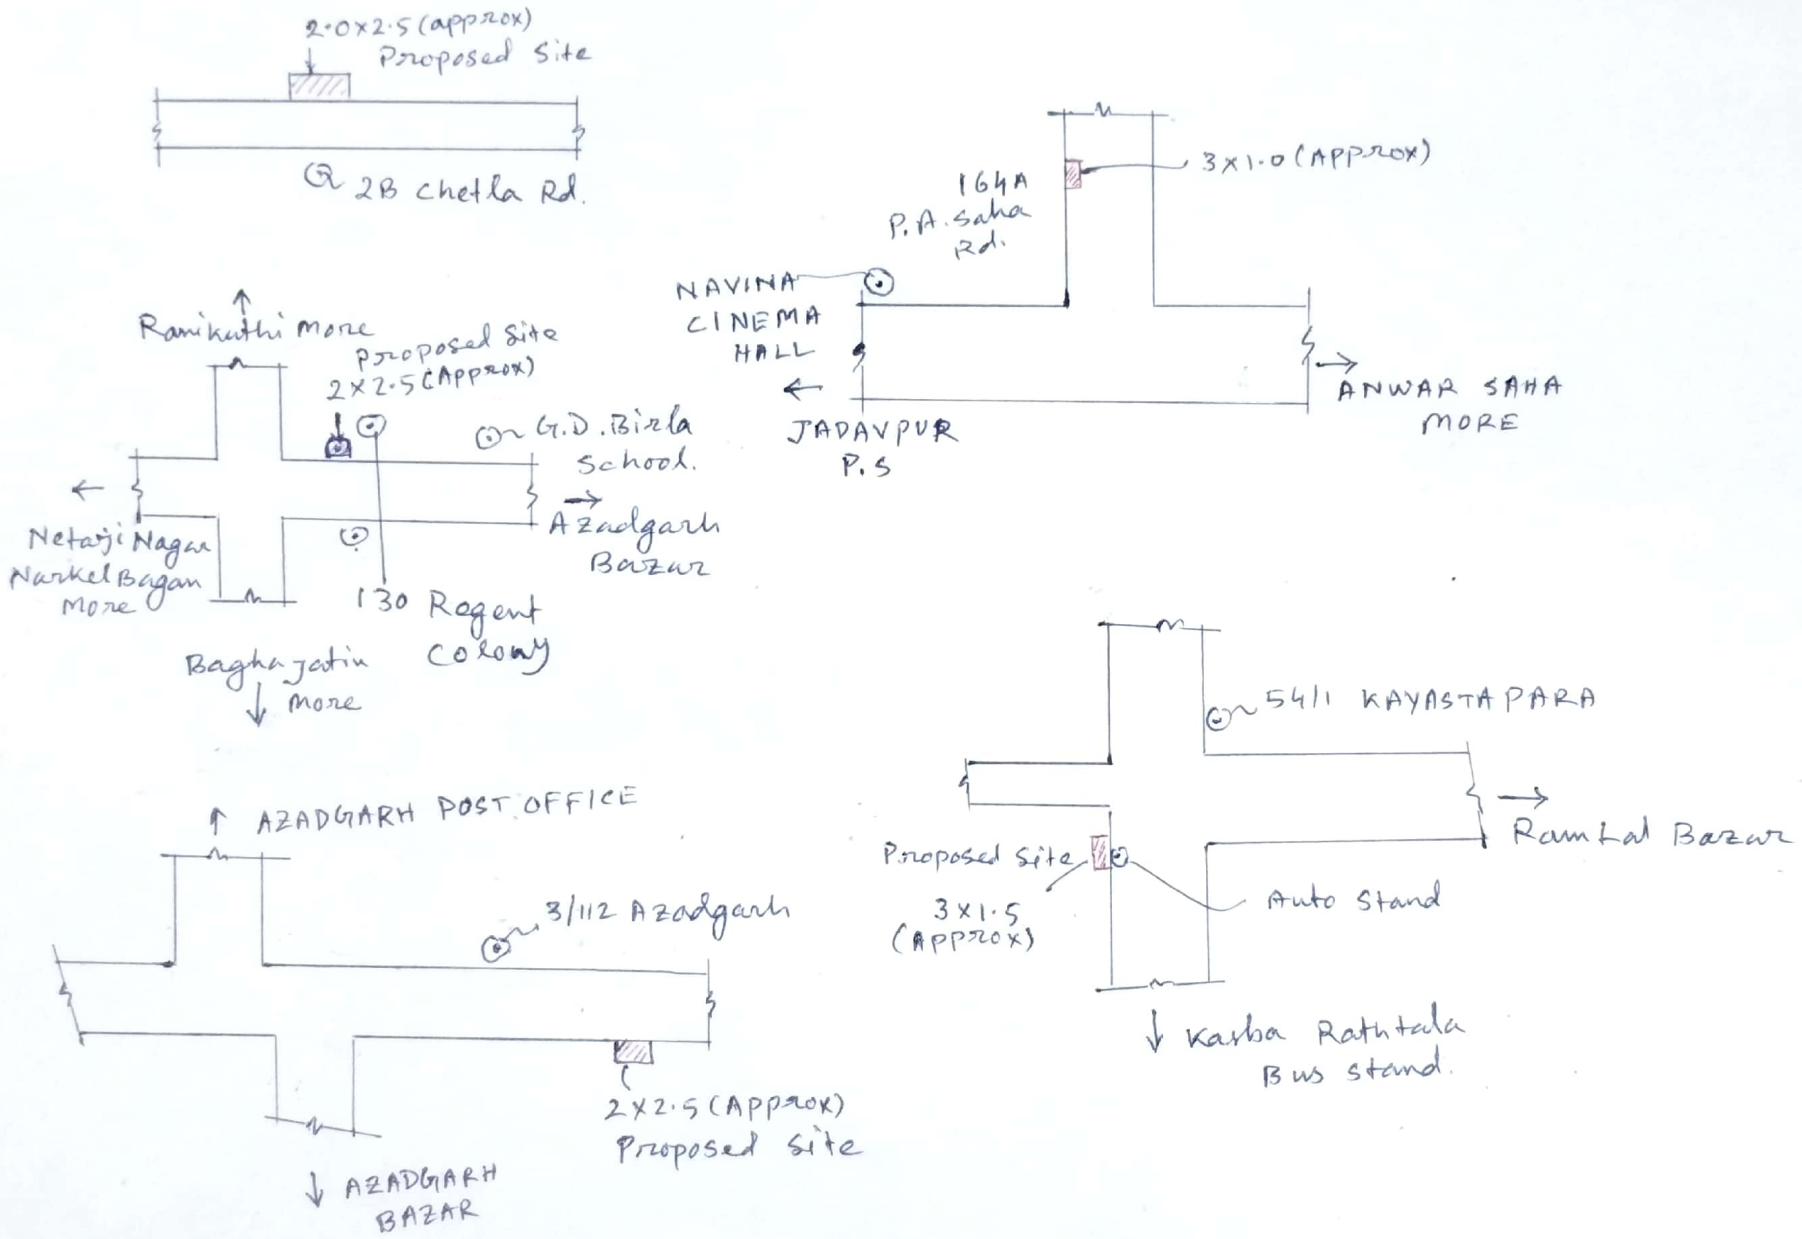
2·0x2·5 (approx)
Proposed Site

@ 2B chetla Rd.

164A
P.A. saha
Rd.

3x1·0 (APPROX)

NAVINA
CINEMA
HALL

JADAVPUR
P.S

ANWAR SAHA
MORE

Ramkuthi more

Proposed Site
2x2·5 (APPROX)

G.D. Birla
School.

Netaji Nagar
Narkel Bagan
More

Azadgarh
Bazar

130 Regent
Colony

Baghajatin
more

5411 KAYASTAPARA

Ram Lal Bazar

Proposed Site
3x1·5
(APPROX)

Auto Stand

Kasba Rathtala
Bus stand.

AZADGARH POST OFFICE

3/112 Azadgarh

2x2·5 (APPROX)
Proposed site

AZADGARH
BAZAR